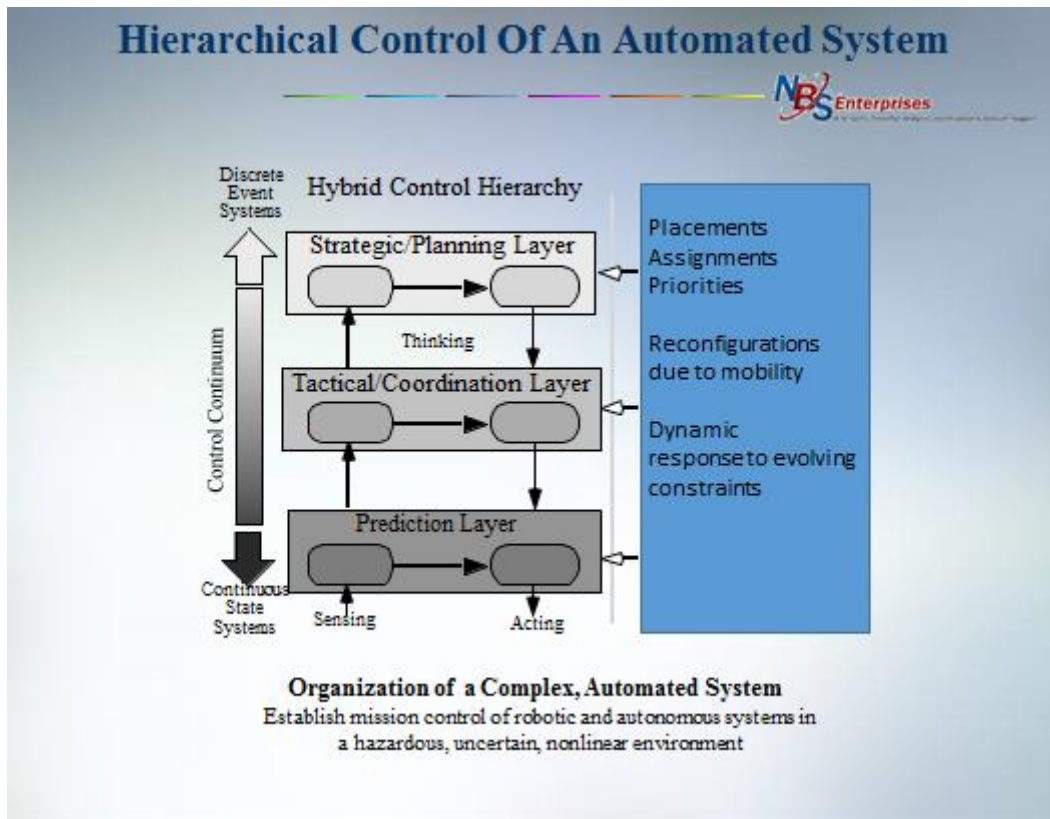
Hierarchical Control Of An Automated System

NBS Enterprises

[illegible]

Discrete Event Systems

Hybrid Control Hierarchy

Strategic/Planning Layer

Thinking

Tactical/Coordination Layer

Prediction Layer

Control Continuum

Continuous State Systems

Sensing

Acting

Placements
Assignments
Priorities

Reconfigurations due to mobility

Dynamic response to evolving constraints

Organization of a Complex, Automated System
Establish mission control of robotic and autonomous systems in a hazardous, uncertain, nonlinear environment